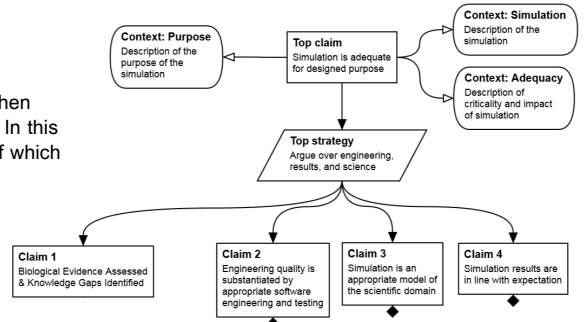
hen
In this
f which

Context: Purpose
Description of the purpose of the simulation

Top claim
Simulation is adequate for designed purpose

Context: Simulation
Description of the simulation

Context: Adequacy
Description of criticality and impact of simulation

Top strategy
Argue over engineering, results, and science

Claim 1
Biological Evidence Assessed & Knowledge Gaps Identified

Claim 2
Engineering quality is substantiated by appropriate software engineering and testing

Claim 3
Simulation is an appropriate model of the scientific domain

Claim 4
Simulation results are in line with expectation